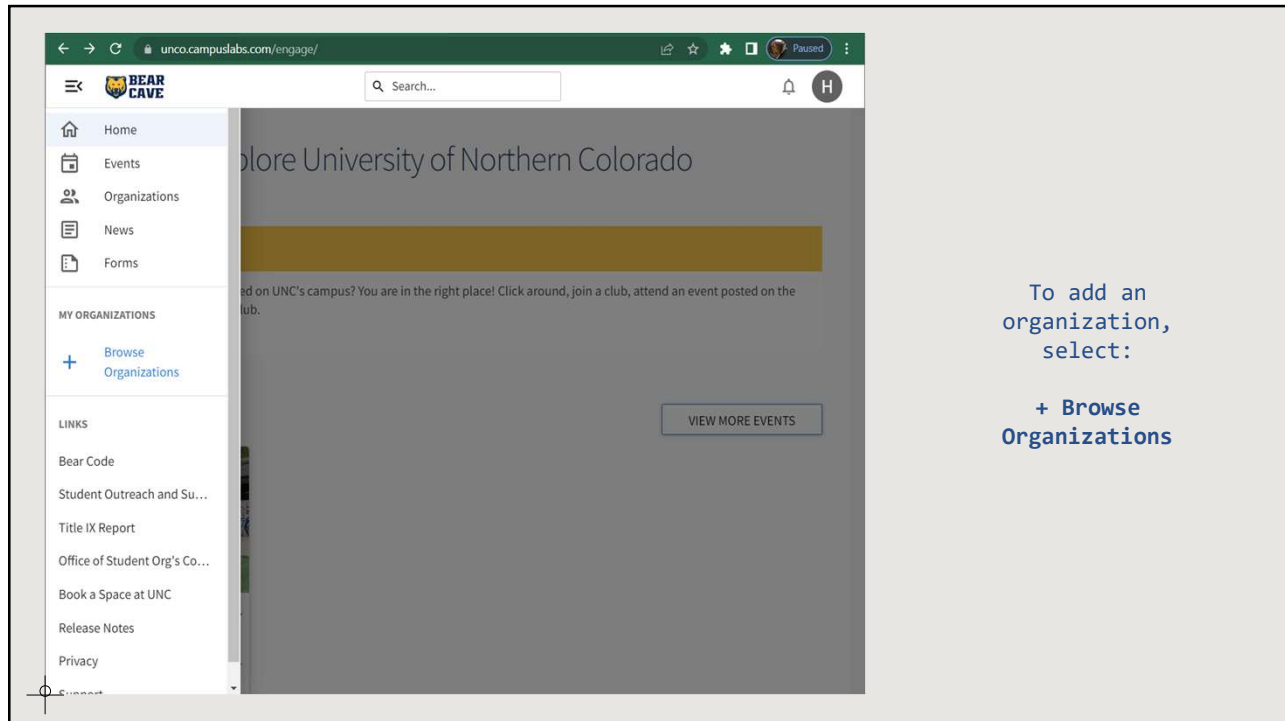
unco.campuslabs.com/engage/

Paused

BEAR CAVE

Search...

H

Home

Events

Organizations

News

Forms

MY ORGANIZATIONS

+ Browse Organizations

LINKS

Bear Code

Student Outreach and Su...

Title IX Report

Office of Student Org's Co...

Book a Space at UNC

Release Notes

Privacy

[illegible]

plore University of Northern Colorado

ed on UNC's campus? You are in the right place! Click around, join a club, attend an event posted on the lub.

VIEW MORE EVENTS

To add an organization, select:

**+ Browse Organizations**